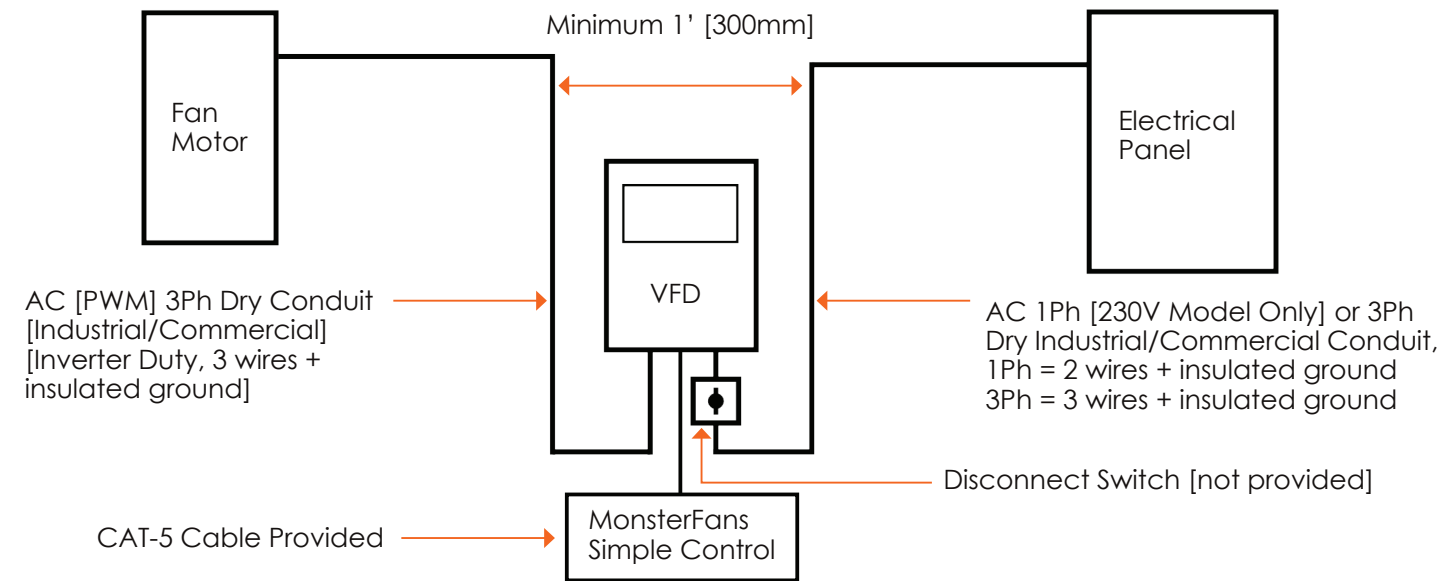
Minimum 1’ [300mm]

Fan Motor

Electrical Panel

VFD

AC [PWM] 3Ph Dry Conduit [Industrial/Commercial] [Inverter Duty, 3 wires + insulated ground]

AC 1Ph [230V Model Only] or 3Ph Dry Industrial/Commercial Conduit,
1Ph = 2 wires + insulated ground
3Ph = 3 wires + insulated ground

Disconnect Switch [not provided]

CAT-5 Cable Provided

MonsterFans Simple Control